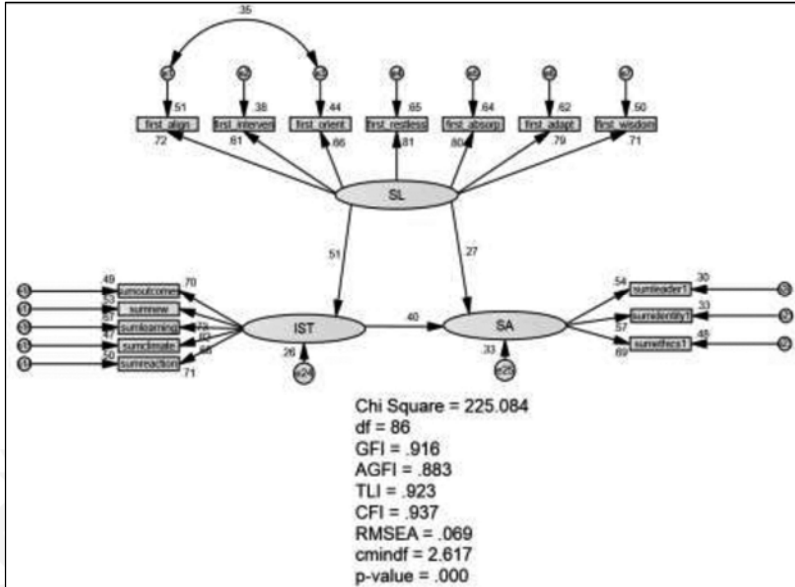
.35

e1 e2 e3 e4 e5 e6 e7

.51 .38 .44 .65 .64 .62 .50

first_align first_interven first_orient first_restless first_absorp first_adapt first_wisdom

.72 .61 .66 .81 .80 .79 .71

SL

.51 .27

.49 .70
sumoutcome
.53
sumnew
.57
sumlearning .73
.47 .60
sumclimate
.50 .68
sumreaction
.71

IST

.26
e24

.40

SA

.33
e25

.54 .30
sumleader1
.33
sumidentity1
.57
.48
sumethics1
.69

Chi Square = 225.084
df = 86
GFI = .916
AGFI = .883
TLI = .923
CFI = .937
RMSEA = .069
cmindf = 2.617
p-value = .000